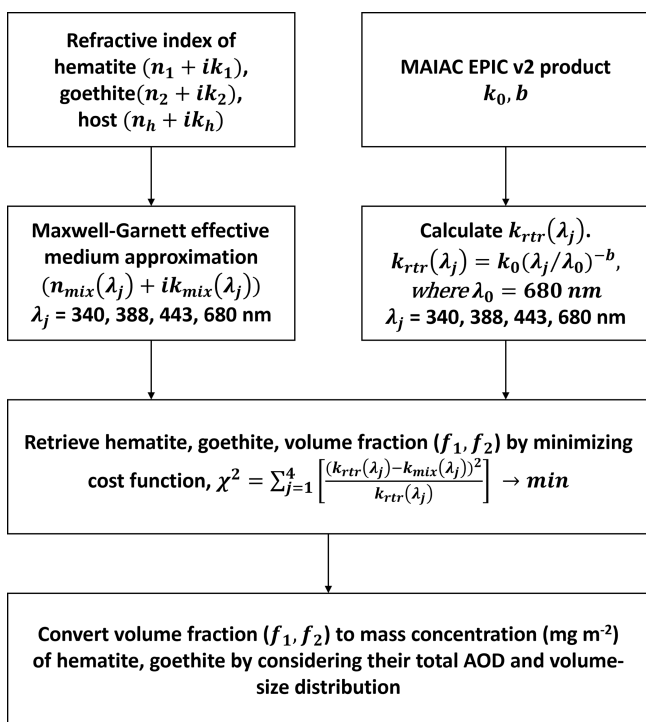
Refractive index of hematite $(n_1 + ik_1)$, goethite$(n_2 + ik_2)$, host $(n_h + ik_h)$

MAIAC EPIC v2 product $k_0, b$

Maxwell-Garnett effective medium approximation $(n_{mix}(\lambda_j) + ik_{mix}(\lambda_j))$
$\lambda_j$ = 340, 388, 443, 680 nm

Calculate $k_{rtr}(\lambda_j)$.
$k_{rtr}(\lambda_j) = k_0(\lambda_j/\lambda_0)^{-b}$, $where\, \lambda_0 = 680\ nm$
$\lambda_j$ = 340, 388, 443, 680 nm

Retrieve hematite, goethite, volume fraction $(f_1, f_2)$ by minimizing cost function, $\chi^2 = \sum_{j=1}^{4}\left[\frac{(k_{rtr}(\lambda_j)-k_{mix}(\lambda_j))^2}{k_{rtr}(\lambda_j)}\right] \rightarrow min$

Convert volume fraction $(f_1, f_2)$ to mass concentration (mg m$^{-2}$) of hematite, goethite by considering their total AOD and volume-size distribution